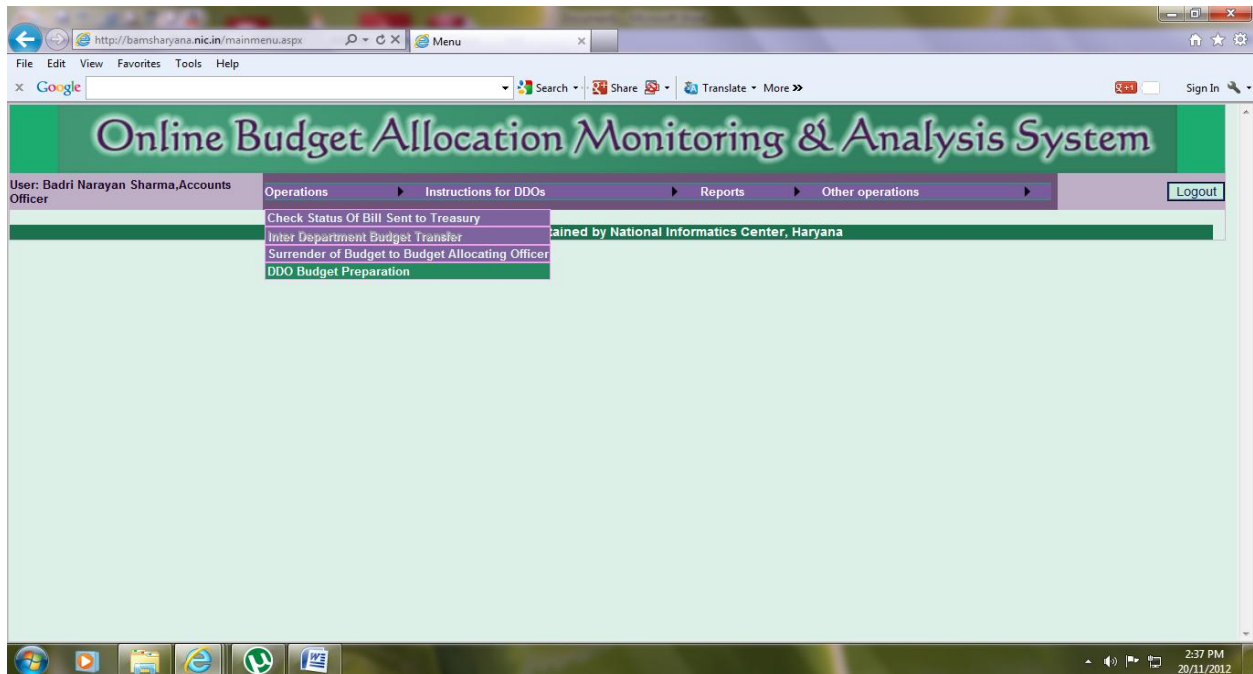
http://bamsharyana.nic.in/mainmenu.aspx
Menu
File Edit View Favorites Tools Help
× Google
Search
Share
Translate
More »
Sign In

Online Budget Allocation Monitoring & Analysis System

User: Badri Narayan Sharma,Accounts Officer
Operations
Instructions for DDOs
Reports
Other operations
Logout

Check Status Of Bill Sent to Treasury
Inter Department Budget Transfer
Surrender of Budget to Budget Allocating Officer
DDO Budget Preparation

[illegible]tained by National Informatics Center, Haryana

2:37 PM
20/11/2012